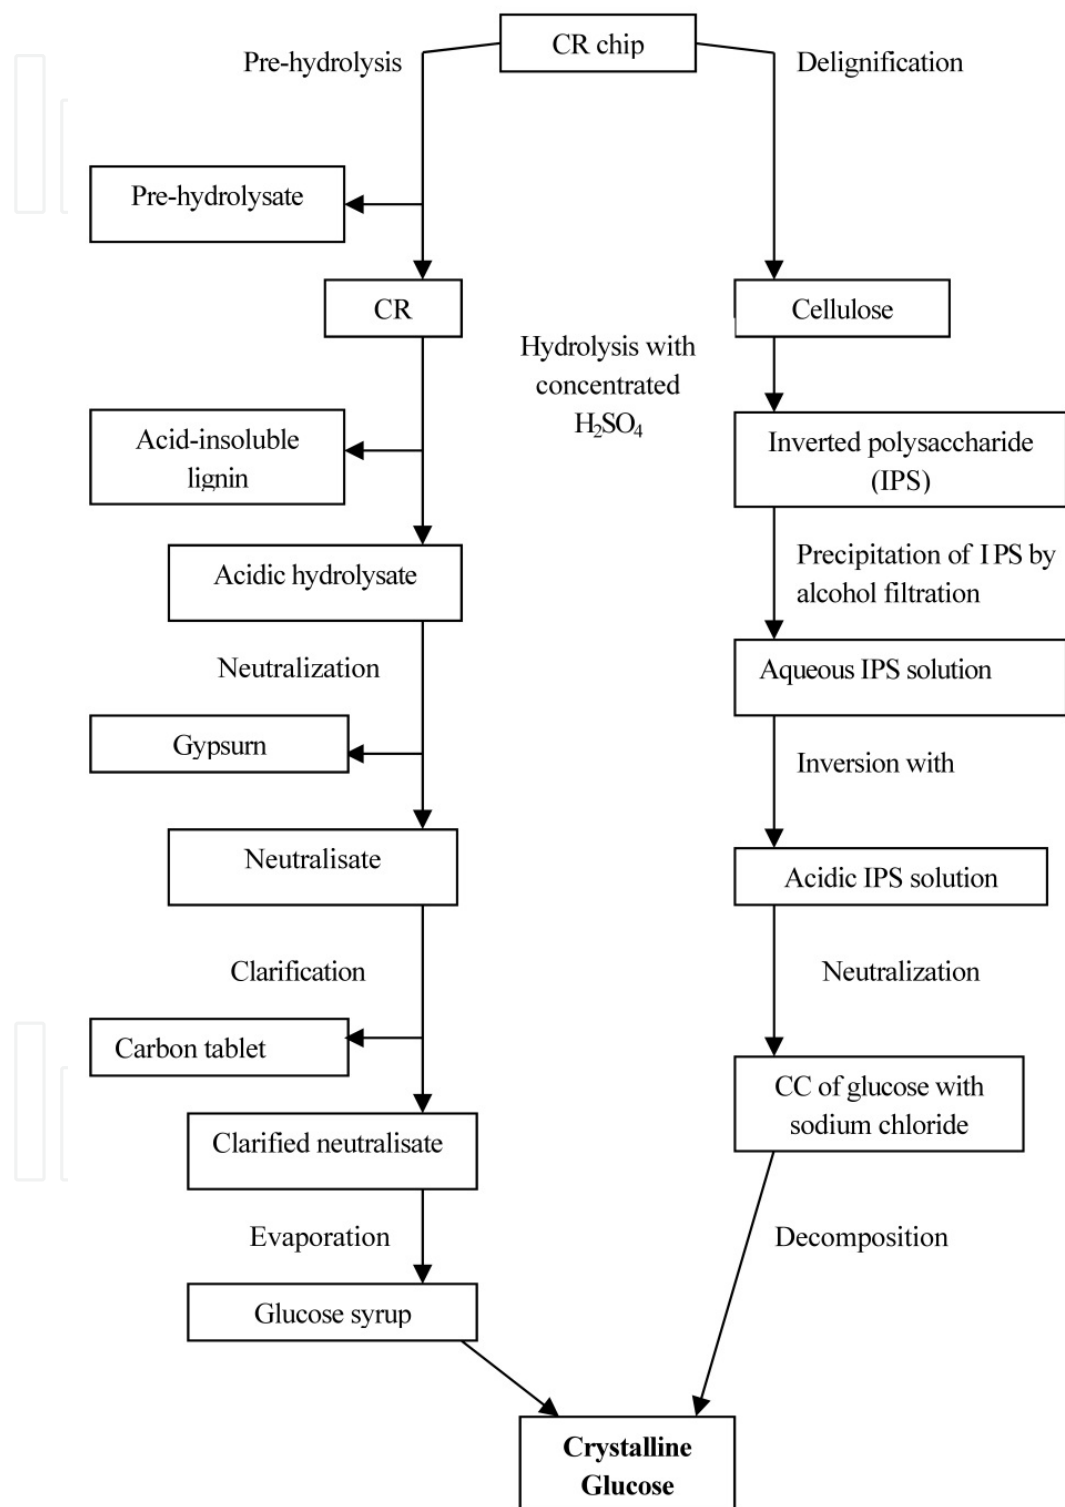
CR chip

Pre-hydrolysis

Delignification

Pre-hydrolysate

CR

Cellulose

Hydrolysis with concentrated $H_2SO_4$

Acid-insoluble lignin

Inverted polysaccharide (IPS)

Acidic hydrolysate

Precipitation of I PS by alcohol filtration

Neutralization

Aqueous IPS solution

Gypsurn

Inversion with

Neutralisate

Acidic IPS solution

Clarification

Neutralization

Carbon tablet

CC of glucose with sodium chloride

Clarified neutralisate

Evaporation

Decomposition

Glucose syrup

Crystalline Glucose